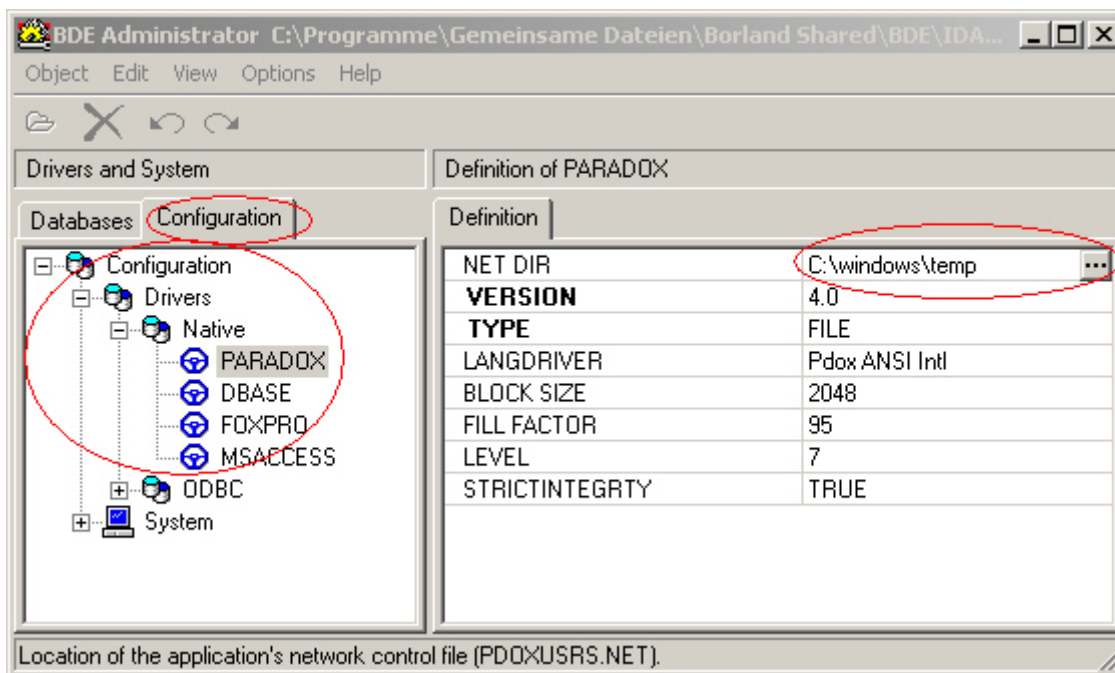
BDE Administrator C:\Programme\Gemeinsame Dateien\Borland Shared\BDE\IDA...

Object Edit View Options Help

Drivers and System

Definition of PARADOX

Databases Configuration

Definition

Configuration
Drivers
Native
PARADOX
DBASE
FOXPRO
MSACCESS
ODBC
System

| NET DIR | C:\windows\temp |
|---|---|
| VERSION | 4.0 |
| TYPE | FILE |
| LANGDRIVER | Pdox ANSI Intl |
| BLOCK SIZE | 2048 |
| FILL FACTOR | 95 |
| LEVEL | 7 |
| STRICTINTEGRTY | TRUE |

Location of the application's network control file (PDOXUSRS.NET).